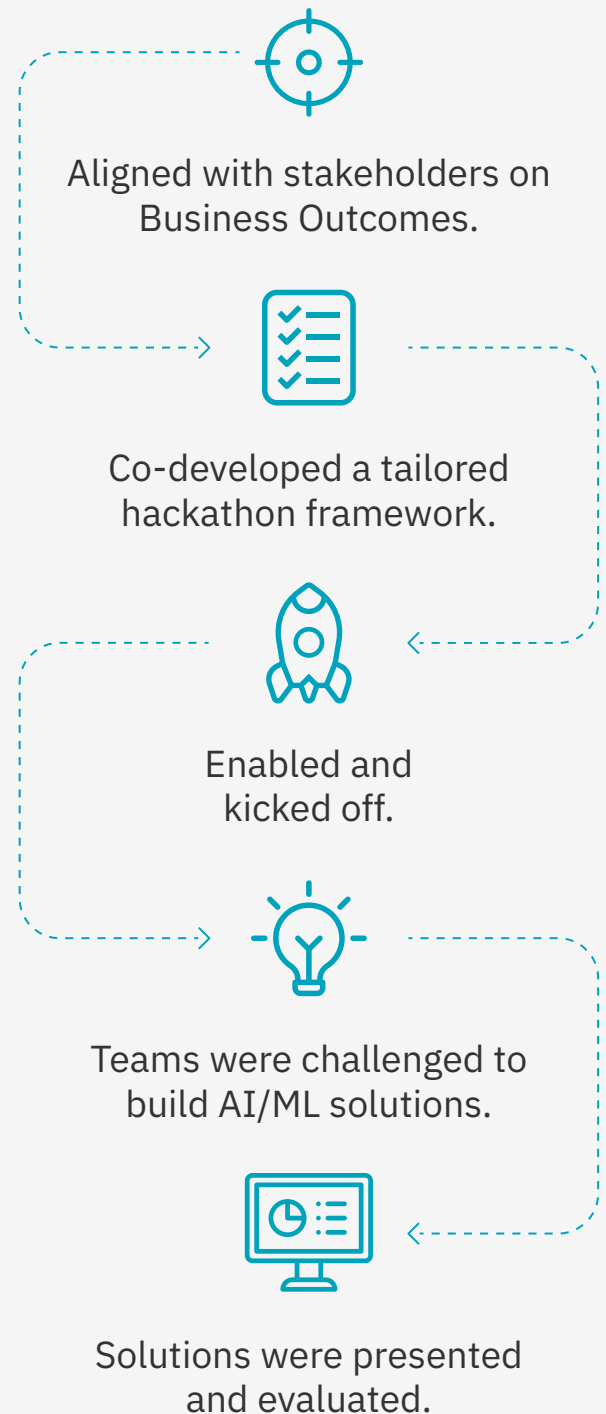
Aligned with stakeholders on Business Outcomes.

Co-developed a tailored hackathon framework.

Enabled and kicked off.

Teams were challenged to build AI/ML solutions.

Solutions were presented and evaluated.